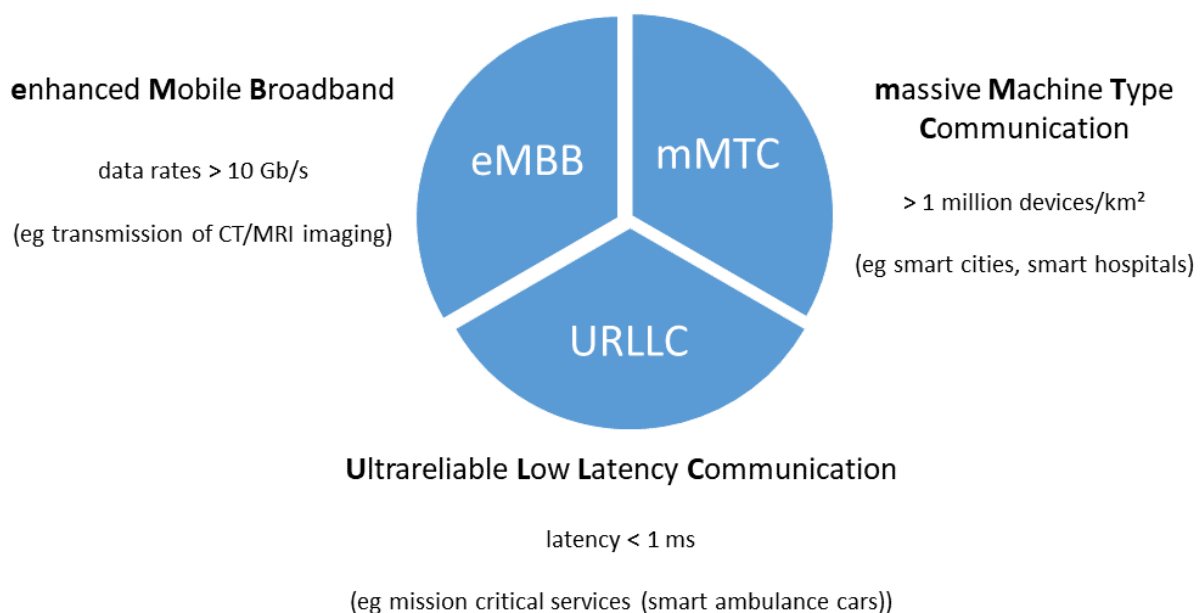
enhanced Mobile Broadband

data rates > 10 Gb/s

(eg transmission of CT/MRI imaging)

eMBB

mMTC

URLLC

massive Machine Type Communication

> 1 million devices/km²

(eg smart cities, smart hospitals)

Ultrareliable Low Latency Communication

latency < 1 ms

(eg mission critical services (smart ambulance cars))